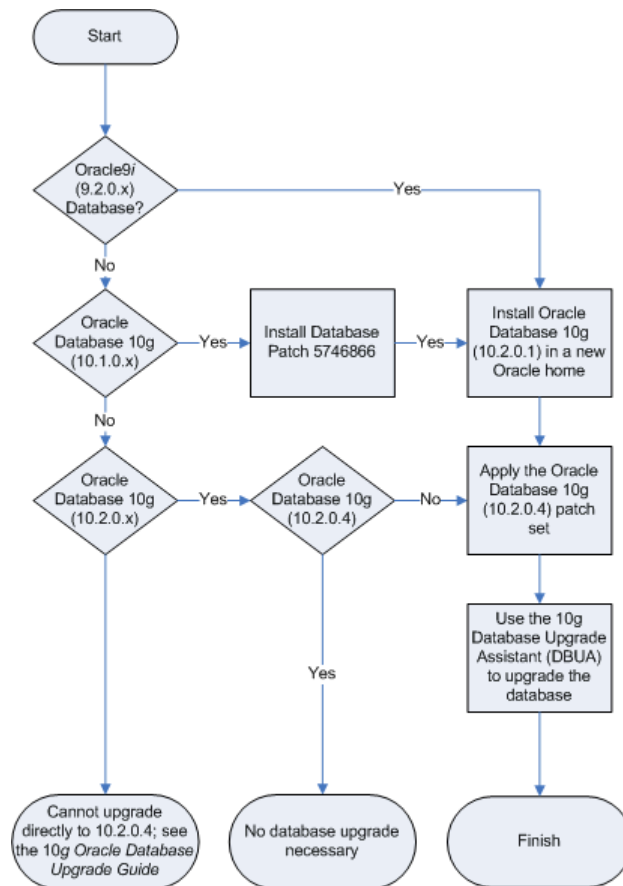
Start

Oracle9*i* (9.2.0.x) Database?

Yes

No

Oracle Database 10g (10.1.0.x)

Yes

Install Database Patch 5746866

Yes

Install Oracle Database 10g (10.2.0.1) in a new Oracle home

No

Oracle Database 10g (10.2.0.x)

Yes

Oracle Database 10g (10.2.0.4)

No

Apply the Oracle Database 10g (10.2.0.4) patch set

Use the 10g Database Upgrade Assistant (DBUA) to upgrade the database

Yes

Cannot upgrade directly to 10.2.0.4; see the 10*g* *Oracle Database Upgrade Guide*

No database upgrade necessary

Finish